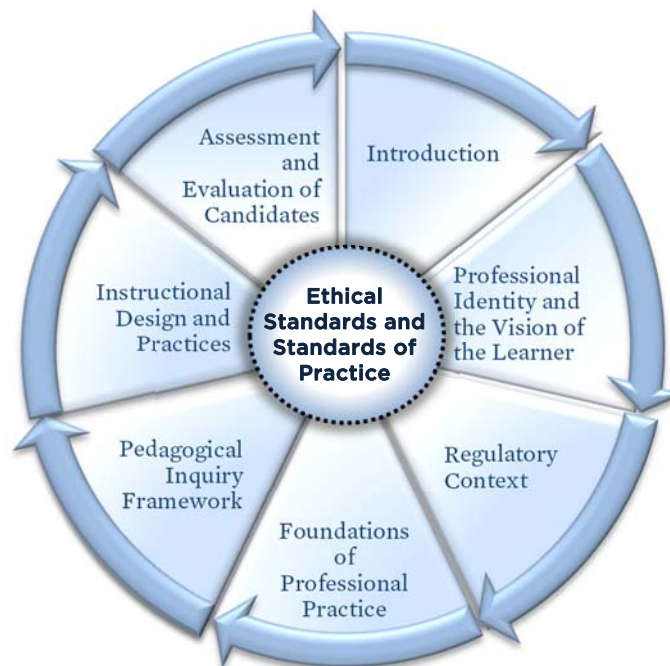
Ethical Standards and Standards of Practice

Introduction

Professional Identity and the Vision of the Learner

Regulatory Context

Foundations of Professional Practice

Pedagogical Inquiry Framework

Instructional Design and Practices

Assessment and Evaluation of Candidates